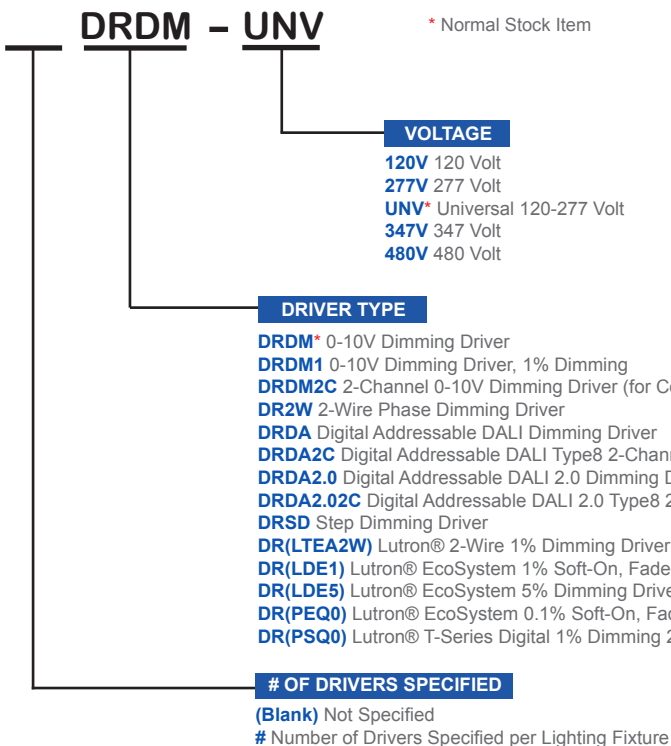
__ DRDM – UNV

* Normal Stock Item

VOLTAGE

120V 120 Volt
277V 277 Volt
UNV* Universal 120-277 Volt
347V 347 Volt
480V 480 Volt

DRIVER TYPE

DRDM* 0-10V Dimming Driver
DRDM1 0-10V Dimming Driver, 1% Dimming
DRDM2C 2-Channel 0-10V Dimming Driver (for Co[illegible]
DR2W 2-Wire Phase Dimming Driver
DRDA Digital Addressable DALI Dimming Driver
DRDA2C Digital Addressable DALI Type8 2-Chann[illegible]
DRDA2.0 Digital Addressable DALI 2.0 Dimming D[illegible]
DRDA2.02C Digital Addressable DALI 2.0 Type8 2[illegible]
DRSD Step Dimming Driver
DR(LTEA2W) Lutron® 2-Wire 1% Dimming Driver
DR(LDE1) Lutron® EcoSystem 1% Soft-On, Fade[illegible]
DR(LDE5) Lutron® EcoSystem 5% Dimming Drive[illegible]
DR(PEQ0) Lutron® EcoSystem 0.1% Soft-On, Fac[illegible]
DR(PSQ0) Lutron® T-Series Digital 1% Dimming 2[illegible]

# OF DRIVERS SPECIFIED

(Blank) Not Specified
# Number of Drivers Specified per Lighting Fixture